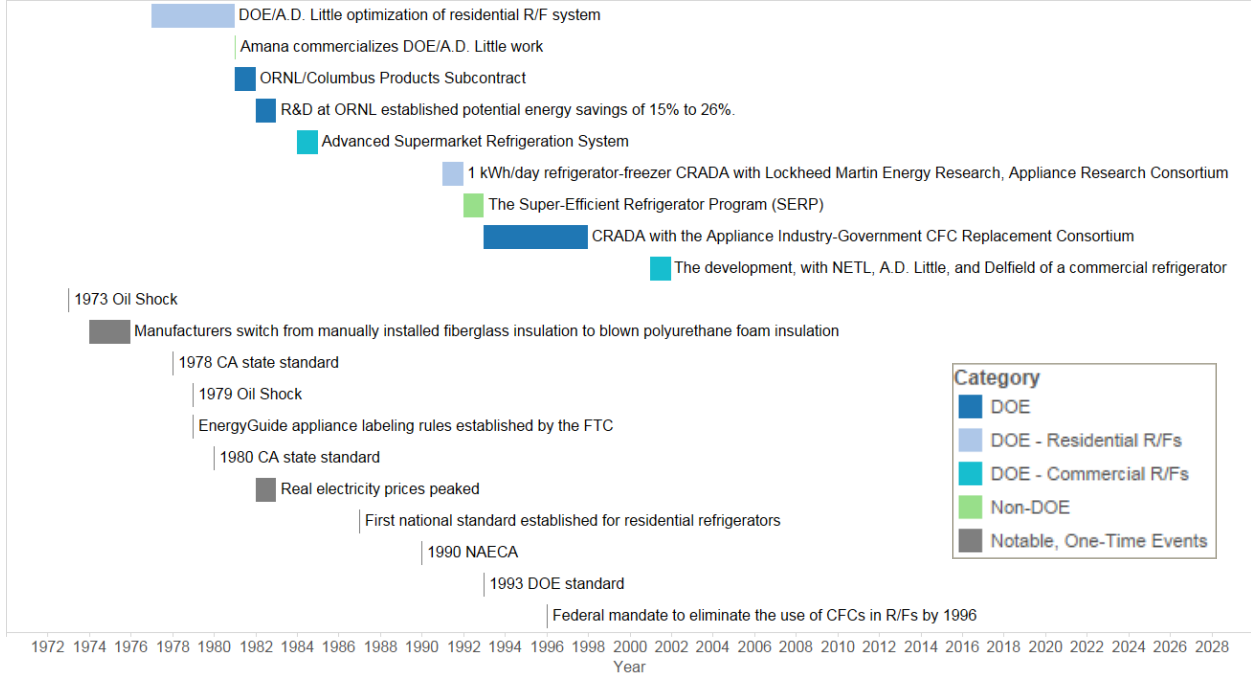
DOE/A.D. Little optimization of residential R/F system
Amana commercializes DOE/A.D. Little work
ORNL/Columbus Products Subcontract
R&D at ORNL established potential energy savings of 15% to 26%.
Advanced Supermarket Refrigeration System
1 kWh/day refrigerator-freezer CRADA with Lockheed Martin Energy Research, Appliance Research Consortium
The Super-Efficient Refrigerator Program (SERP)
CRADA with the Appliance Industry-Government CFC Replacement Consortium
The development, with NETL, A.D. Little, and Delfield of a commercial refrigerator
1973 Oil Shock
Manufacturers switch from manually installed fiberglass insulation to blown polyurethane foam insulation
1978 CA state standard
1979 Oil Shock
EnergyGuide appliance labeling rules established by the FTC
1980 CA state standard
Real electricity prices peaked
First national standard established for residential refrigerators
1990 NAECA
1993 DOE standard
Federal mandate to eliminate the use of CFCs in R/Fs by 1996

Category
DOE
DOE - Residential R/Fs
DOE - Commercial R/Fs
Non-DOE
Notable, One-Time Events

1972 1974 1976 1978 1980 1982 1984 1986 1988 1990 1992 1994 1996 1998 2000 2002 2004 2006 2008 2010 2012 2014 2016 2018 2020 2022 2024 2026 2028
Year